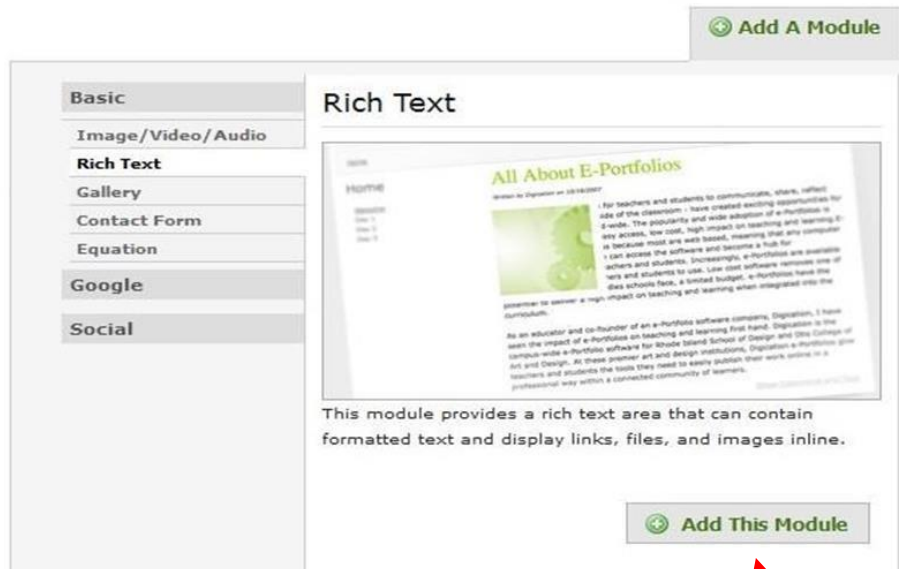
Add A Module

Basic

Image/Video/Audio

Rich Text

Gallery

Contact Form

Equation

Google

Social

Rich Text

All About E-Portfolios

Home

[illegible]

This module provides a rich text area that can contain formatted text and display links, files, and images inline.

Add This Module